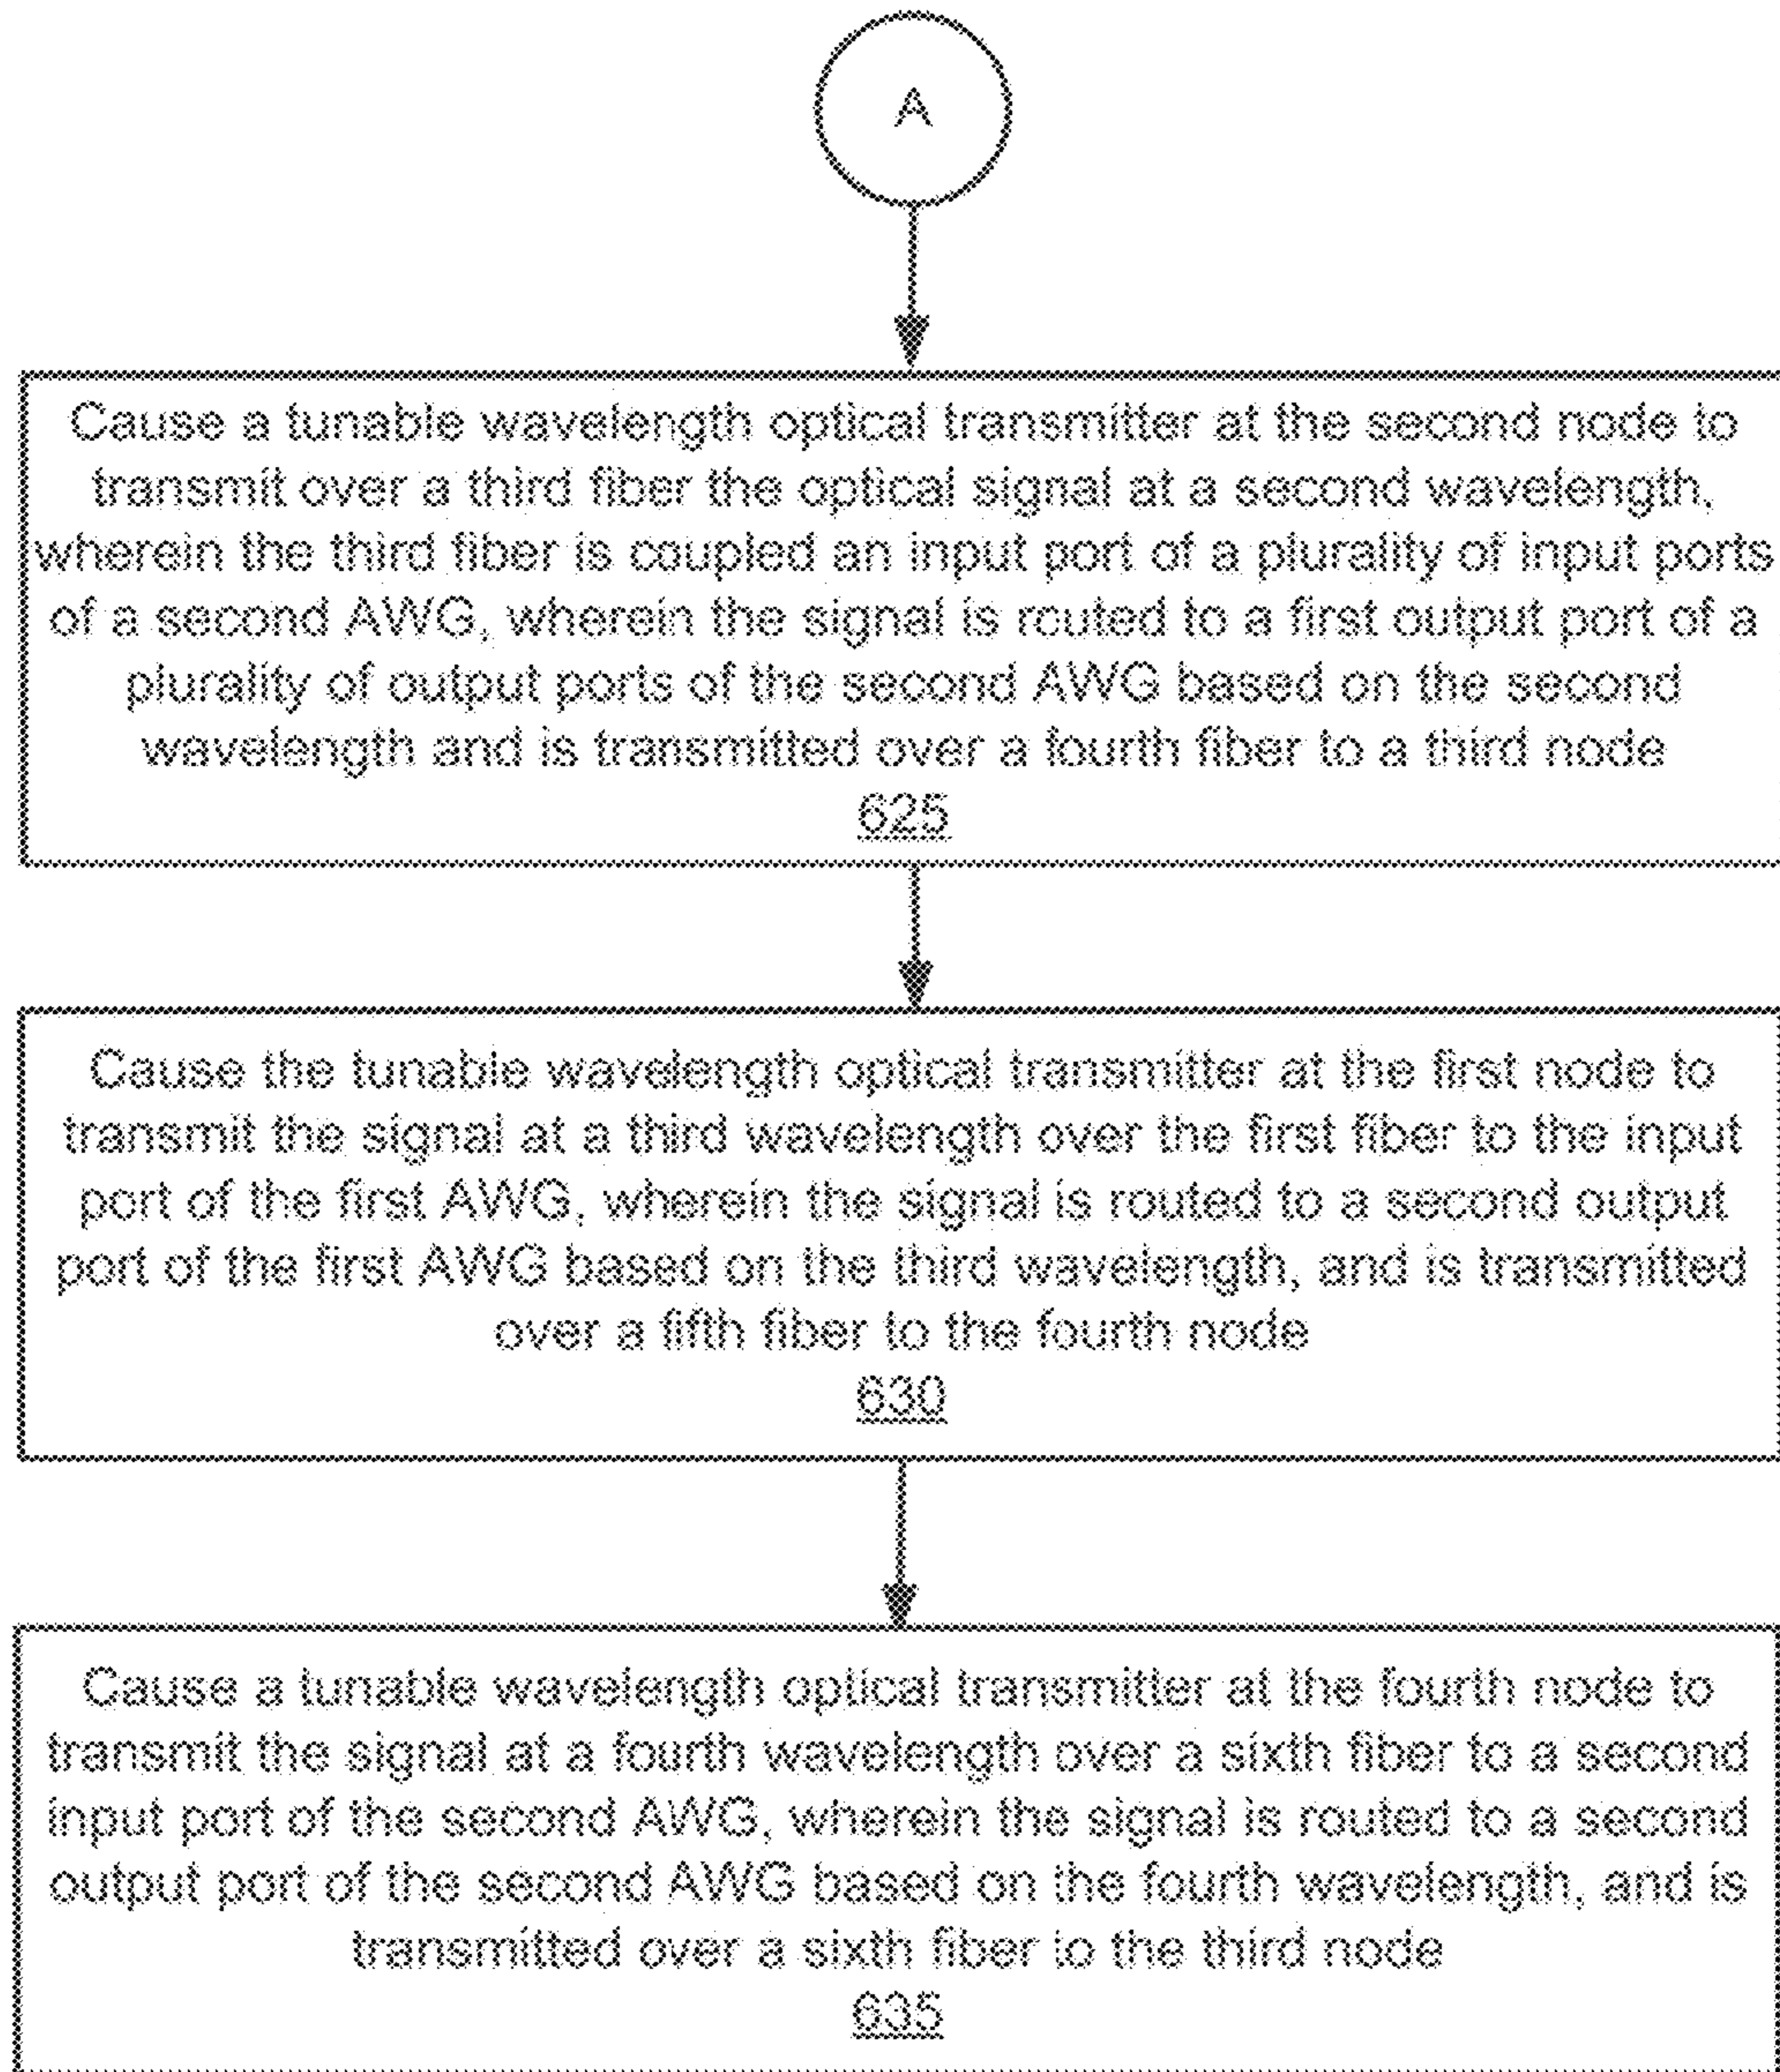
A

Cause a tunable wavelength optical transmitter at the second node to transmit over a third fiber the optical signal at a second wavelength, wherein the third fiber is coupled an input port of a plurality of input ports of a second AWG, wherein the signal is routed to a first output port of a plurality of output ports of the second AWG based on the second wavelength and is transmitted over a fourth fiber to a third node
625

Cause the tunable wavelength optical transmitter at the first node to transmit the signal at a third wavelength over the first fiber to the input port of the first AWG, wherein the signal is routed to a second output port of the first AWG based on the third wavelength, and is transmitted over a fifth fiber to the fourth node
630

Cause a tunable wavelength optical transmitter at the fourth node to transmit the signal at a fourth wavelength over a sixth fiber to a second input port of the second AWG, wherein the signal is routed to a second output port of the second AWG based on the fourth wavelength, and is transmitted over a sixth fiber to the third node
635